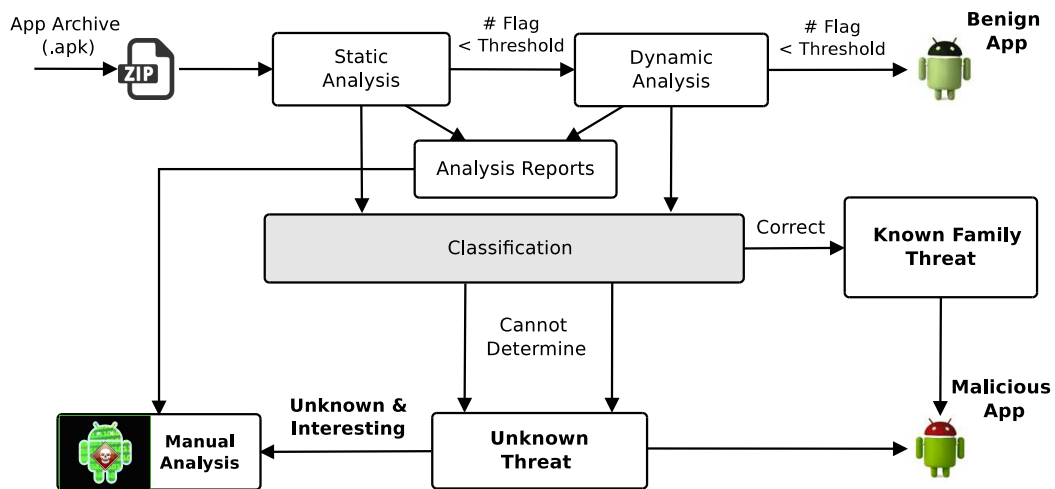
App Archive (.apk)

ZIP

Static Analysis

# Flag < Threshold

Dynamic Analysis

# Flag < Threshold

Benign App

Analysis Reports

Classification

Correct

Known Family Threat

Cannot Determine

Malicious App

Unknown & Interesting

Manual Analysis

Unknown Threat